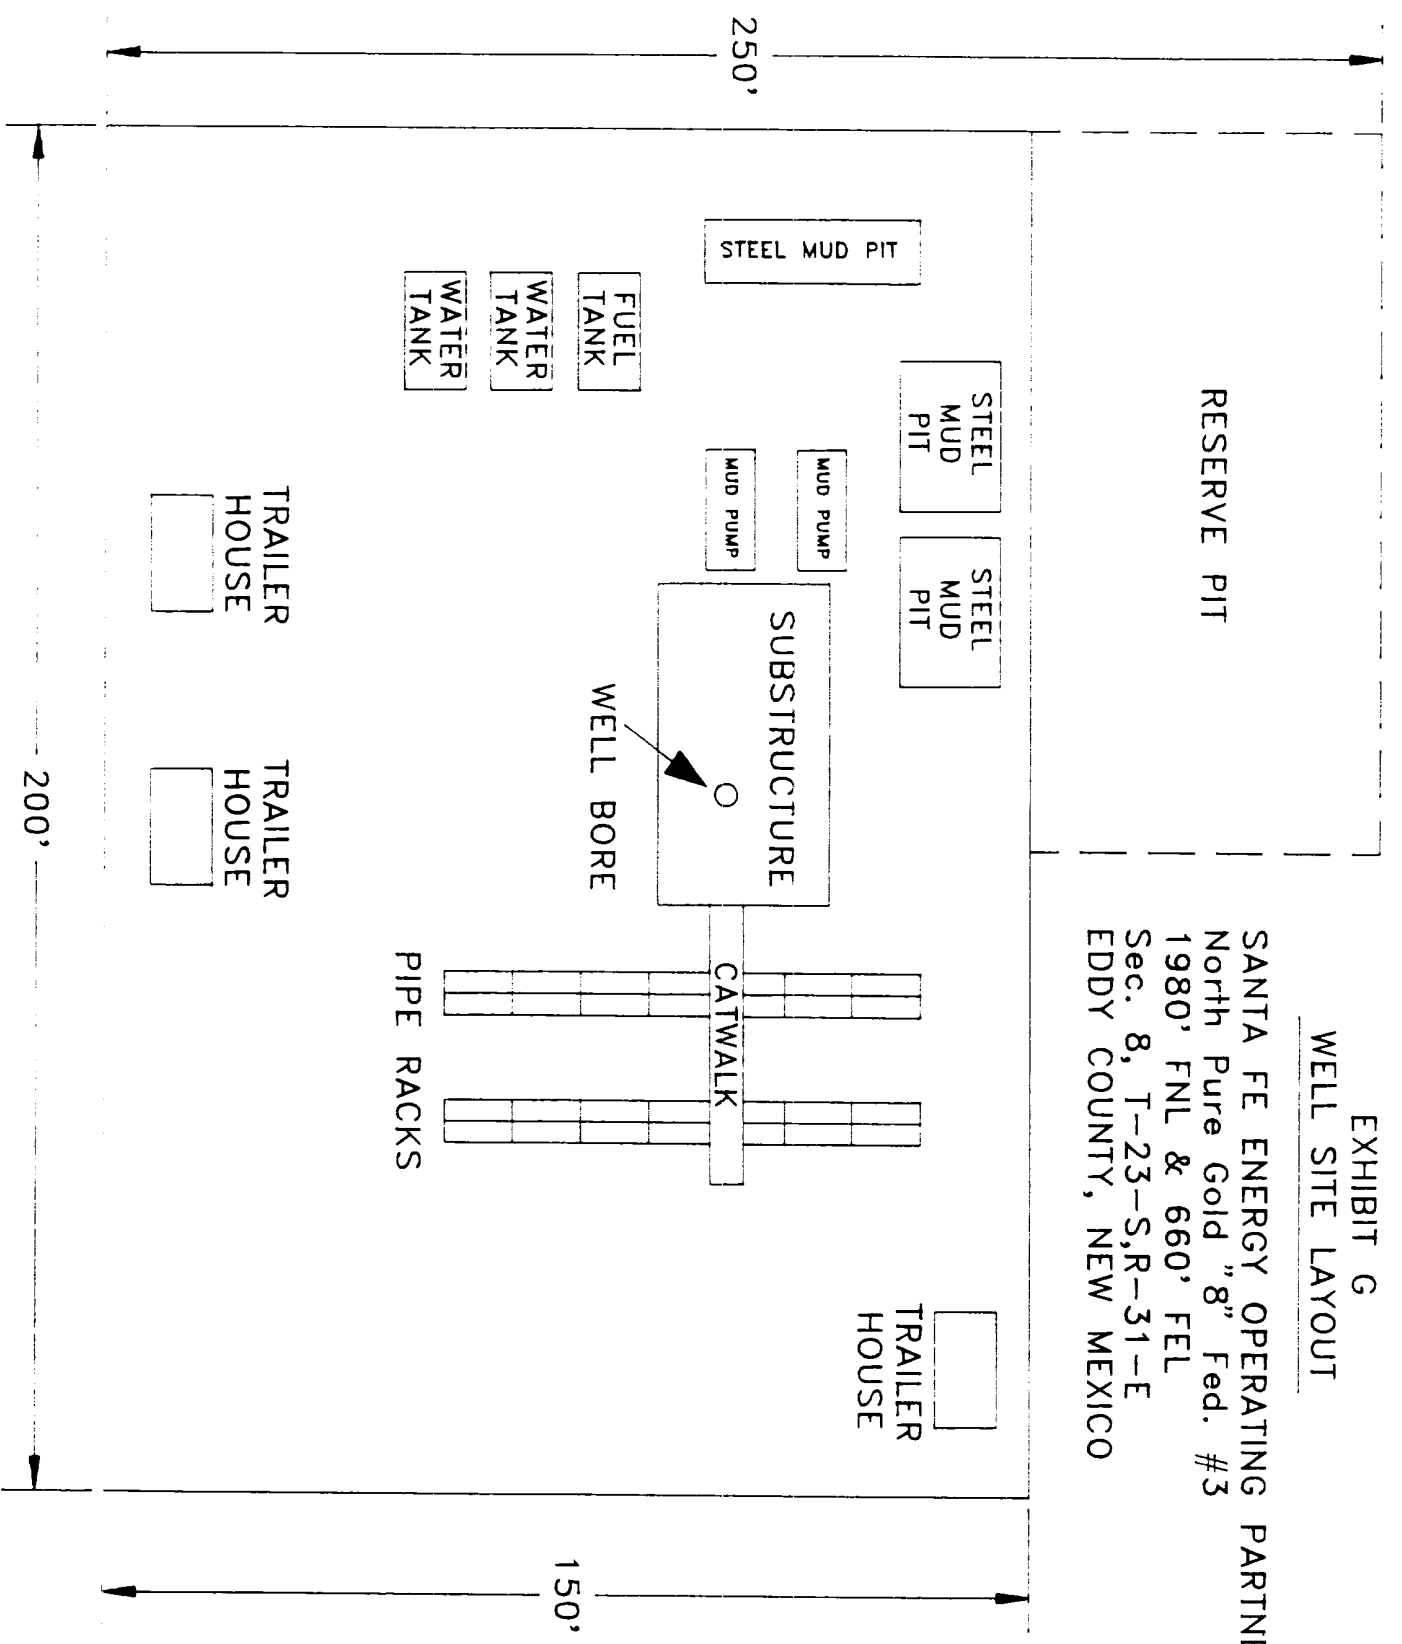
EXHIBIT G
WELL SITE LAYOUT
SANTA FE ENERGY OPERATING PARTNI
North Pure Gold "8" Fed. #3
1980' FNL & 660' FEL
Sec. 8, T-23-S,R-31-E
EDDY COUNTY, NEW MEXICO

250'

RESERVE PIT

STEEL MUD PIT

STEEL MUD PIT

STEEL MUD PIT

FUEL TANK

WATER TANK

WATER TANK

MUD PUMP

MUD PUMP

SUBSTRUCTURE

WELL BORE

TRAILER HOUSE

TRAILER HOUSE

TRAILER HOUSE

CATWALK

PIPE RACKS

200'

150'